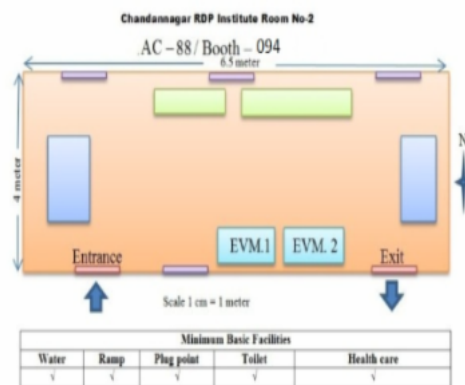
Chandannagar RDP Institute Room No-2

AC – 88 / Booth – 094

6.5 meter

4 meter

N

EVM.1

EVM. 2

Entrance

Exit

Scale 1 cm = 1 meter

| Minimum Basic Facilities | | | | |
|---|---|---|---|---|
| Water | Ramp | Plug point | Toilet | Health care |
| √ | √ | √ | √ | √ |